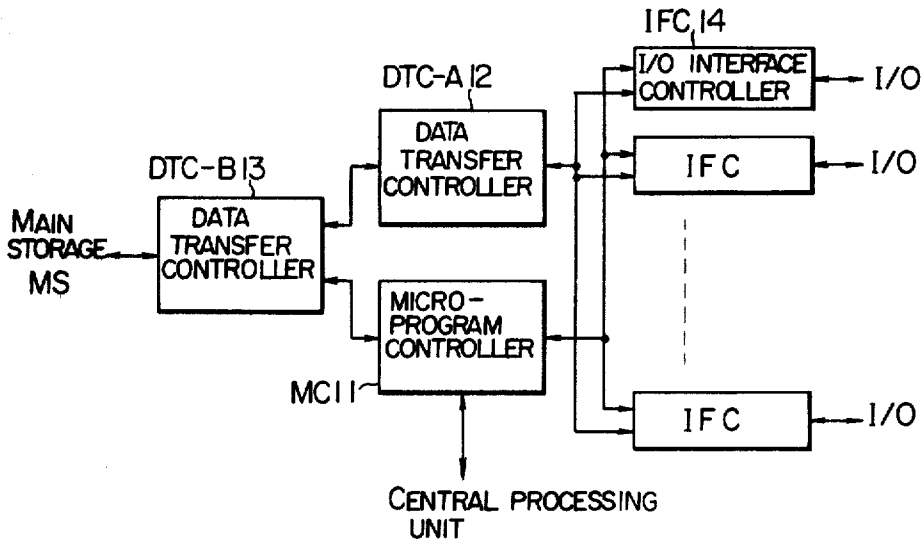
IFC 14

I/O INTERFACE CONTROLLER

I/O

DTC-A 12

DATA TRANSFER CONTROLLER

IFC

I/O

DTC-B 13

MAIN STORAGE MS

DATA TRANSFER CONTROLLER

MICRO-PROGRAM CONTROLLER

MC 11

IFC

I/O

CENTRAL PROCESSING UNIT